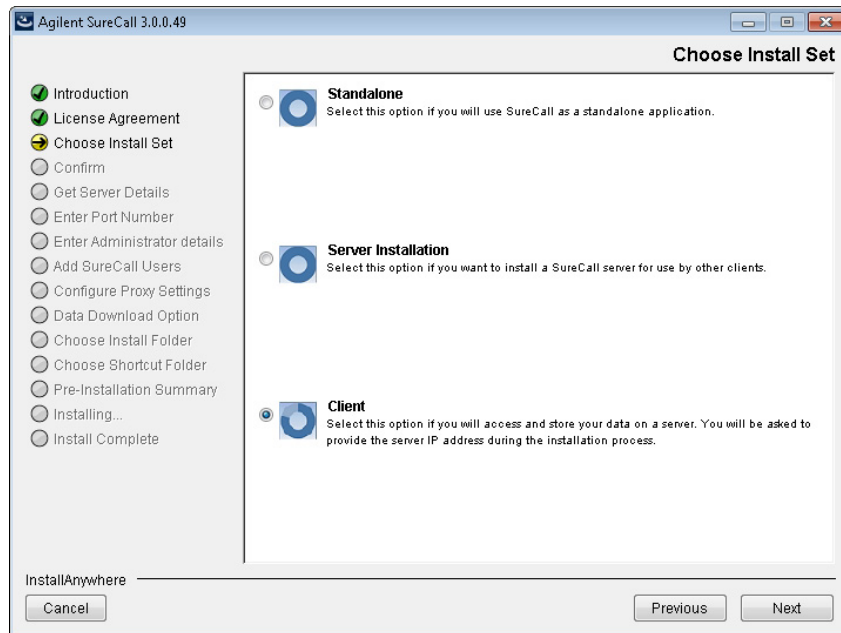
Agilent SureCall 3.0.0.49

Choose Install Set

Introduction
License Agreement
Choose Install Set
Confirm
Get Server Details
Enter Port Number
Enter Administrator details
Add SureCall Users
Configure Proxy Settings
Data Download Option
Choose Install Folder
Choose Shortcut Folder
Pre-Installation Summary
Installing...
Install Complete

Standalone
Select this option if you will use SureCall as a standalone application.

Server Installation
Select this option if you want to install a SureCall server for use by other clients.

Client
Select this option if you will access and store your data on a server. You will be asked to provide the server IP address during the installation process.

InstallAnywhere

Cancel

Previous

Next